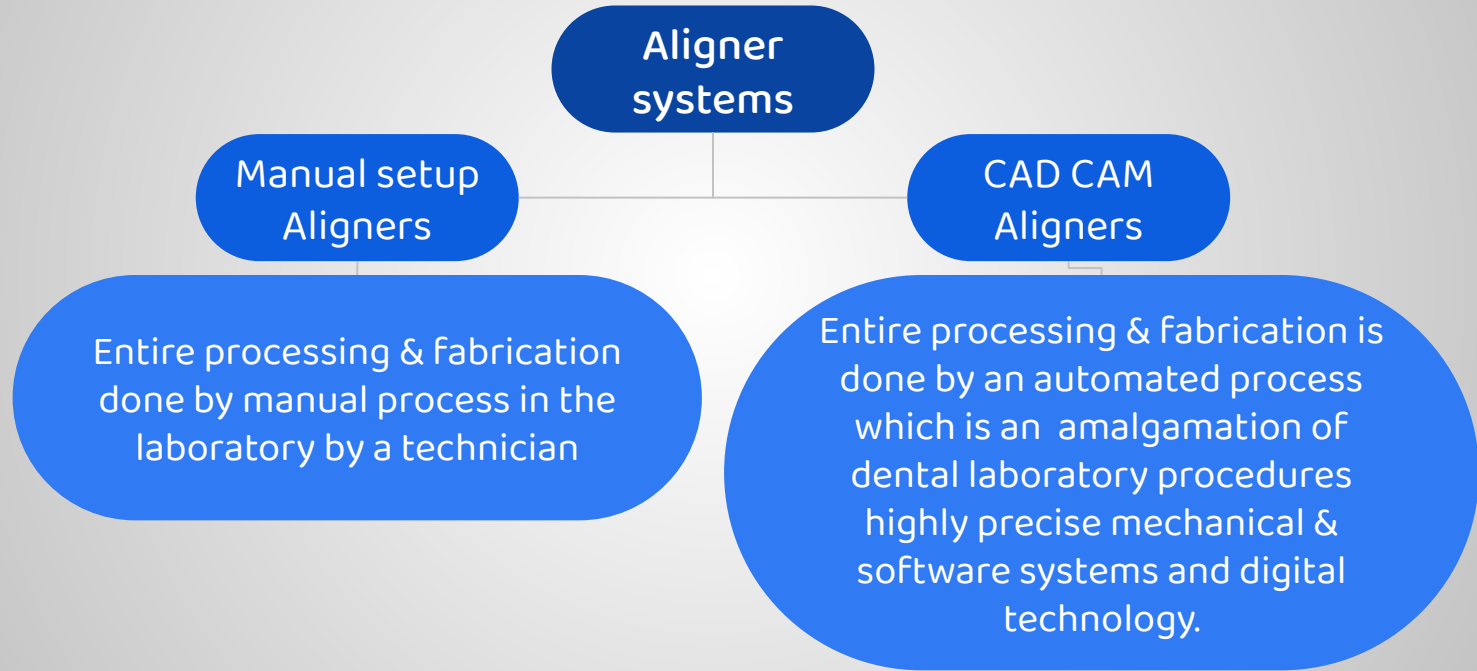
Aligner systems

Manual setup Aligners

CAD CAM Aligners

Entire processing & fabrication done by manual process in the laboratory by a technician

Entire processing & fabrication is done by an automated process which is an amalgamation of dental laboratory procedures highly precise mechanical & software systems and digital technology.